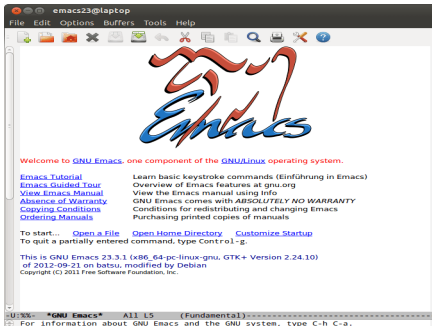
emacs23@laptop

File Edit Options Buffers Tools Help

Emacs

Welcome to GNU Emacs, one component of the GNU/Linux operating system.

| | |
|---|---|
| Emacs Tutorial | Learn basic keystroke commands (Einführung in Emacs) |
| Emacs Guided Tour | Overview of Emacs features at gnu.org |
| View Emacs Manual | View the Emacs manual using Info |
| Absence of Warranty | GNU Emacs comes with ABSOLUTELY NO WARRANTY |
| Copying Conditions | Conditions for redistributing and changing Emacs |
| Ordering Manuals | Purchasing printed copies of manuals |

To start... Open a File Open Home Directory Customize Startup
To quit a partially entered command, type Control-g.

This is GNU Emacs 23.3.1 (x86_64-pc-linux-gnu, GTK+ Version 2.24.10) of 2012-09-21 on batsu, modified by Debian
Copyright (C) 2011 Free Software Foundation, Inc.

-U:%%- *GNU Emacs* All L5 (Fundamental)

For information about GNU Emacs and the GNU system, type C-h C-a.